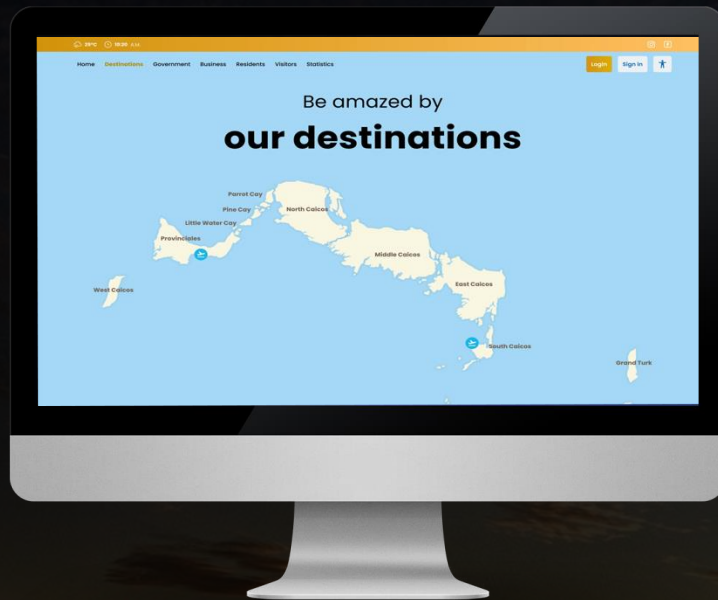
29°C 11:20 A.M.

Home Destinations Government Business Residents Visitors Statistics

Login Sign in

Be amazed by

our destinations

Parrot Cay
Pine Cay
Little Water Cay
North Caicos
Providenciales
West Caicos
Middle Caicos
East Caicos
South Caicos
Grand Turk